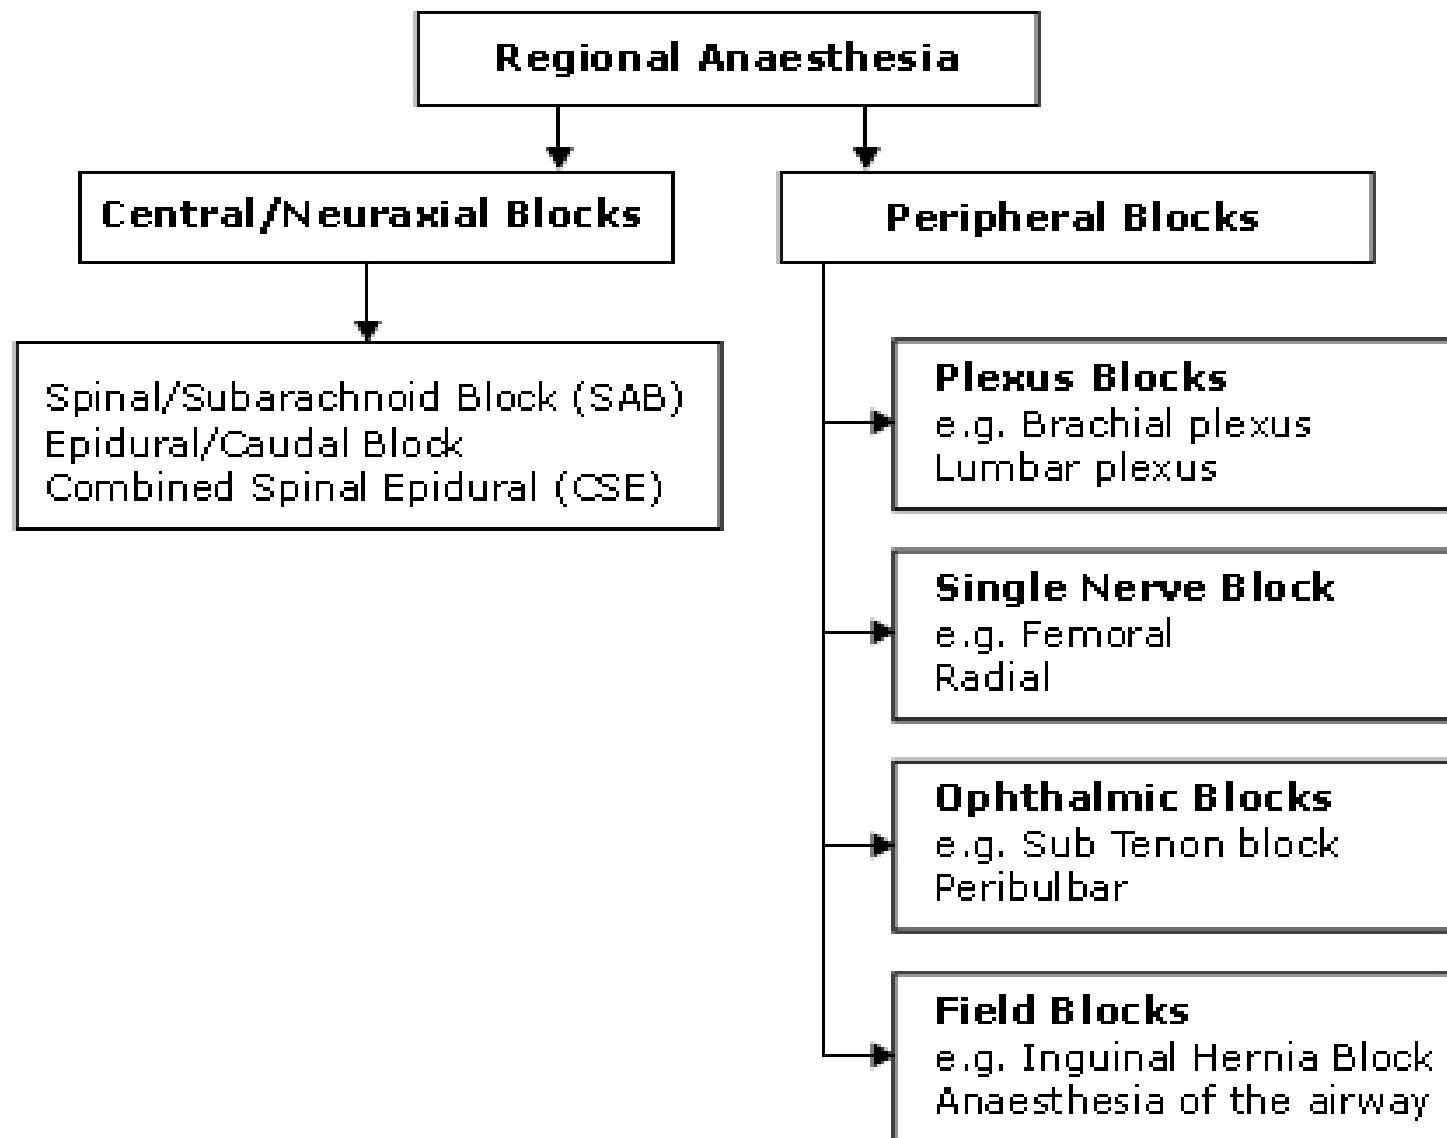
Regional Anaesthesia

Central/Neuraxial Blocks

Peripheral Blocks

Spinal/Subarachnoid Block (SAB)
Epidural/Caudal Block
Combined Spinal Epidural (CSE)

Plexus Blocks
e.g. Brachial plexus
Lumbar plexus

Single Nerve Block
e.g. Femoral
Radial

Ophthalmic Blocks
e.g. Sub Tenon block
Peribulbar

Field Blocks
e.g. Inguinal Hernia Block
Anaesthesia of the airway